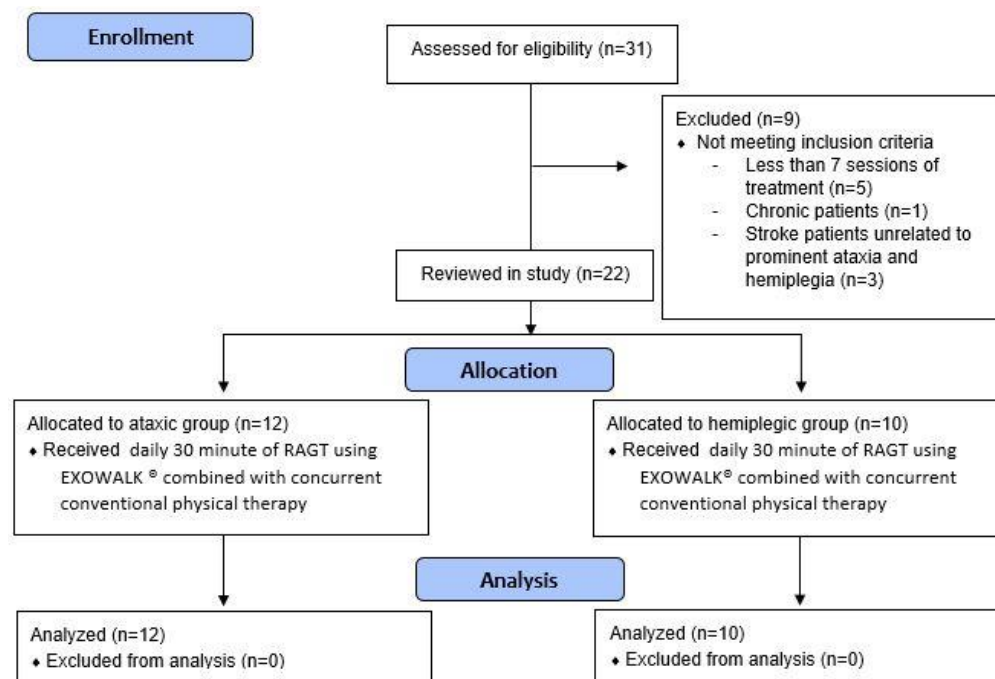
Enrollment

Assessed for eligibility (n=31)

Excluded (n=9)
• Not meeting inclusion criteria
- Less than 7 sessions of treatment (n=5)
- Chronic patients (n=1)
- Stroke patients unrelated to prominent ataxia and hemiplegia (n=3)

Reviewed in study (n=22)

Allocation

Allocated to ataxic group (n=12)
• Received daily 30 minute of RAGT using EXOWALK ® combined with concurrent conventional physical therapy

Allocated to hemiplegic group (n=10)
• Received daily 30 minute of RAGT using EXOWALK® combined with concurrent conventional physical therapy

Analysis

Analyzed (n=12)
• Excluded from analysis (n=0)

Analyzed (n=10)
• Excluded from analysis (n=0)